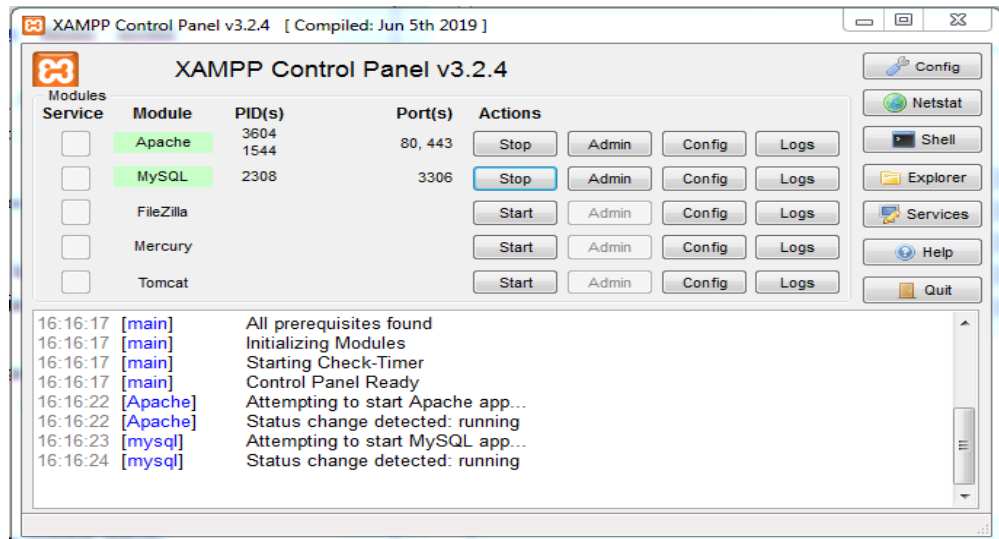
XAMPP Control Panel v3.2.4 [ Compiled: Jun 5th 2019 ]

XAMPP Control Panel v3.2.4

Config
Netstat
Shell
Explorer
Services
Help
Quit

Modules

| Service | Module | PID(s) | Port(s) | Actions | | | |
|---|---|---|---|---|---|---|---|
| | Apache | 3604 1544 | 80, 443 | Stop | Admin | Config | Logs |
| | MySQL | 2308 | 3306 | Stop | Admin | Config | Logs |
| | FileZilla | | | Start | Admin | Config | Logs |
| | Mercury | | | Start | Admin | Config | Logs |
| | Tomcat | | | Start | Admin | Config | Logs |

16:16:17 [main] All prerequisites found
16:16:17 [main] Initializing Modules
16:16:17 [main] Starting Check-Timer
16:16:17 [main] Control Panel Ready
16:16:22 [Apache] Attempting to start Apache app...
16:16:22 [Apache] Status change detected: running
16:16:23 [mysql] Attempting to start MySQL app...
16:16:24 [mysql] Status change detected: running